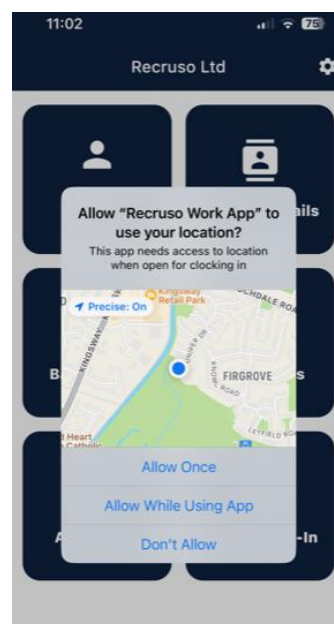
11:02

75

Recruso Ltd

ails

Allow “Recruso Work App” to use your location?

This app needs access to location when open for clocking in

Precise: On

Kingsway Retail Park

KINGSWAY

CHDALE RO

FIRGROVE

KNOW ROAD

LEYFIELD RO

Heart Catholic

B

s

Allow Once

Allow While Using App

Don’t Allow

A

-In